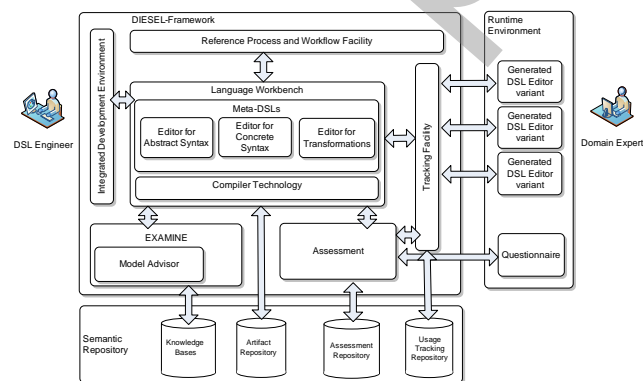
DIESEL-Framework

Runtime Environment

Reference Process and Workflow Facility

Integrated Development Environment

Language Workbench

Meta-DSLs

Editor for Abstract Syntax

Editor for Concrete Syntax

Editor for Transformations

Compiler Technology

Tracking Facility

Generated DSL Editor variant

Generated DSL Editor variant

Generated DSL Editor variant

DSL Engineer

Domain Expert

EXAMINE

Model Advisor

Assessment

Questionnaire

Semantic Repository

Knowledge Bases

Artifact Repository

Assessment Repository

Usage Tracking Repository